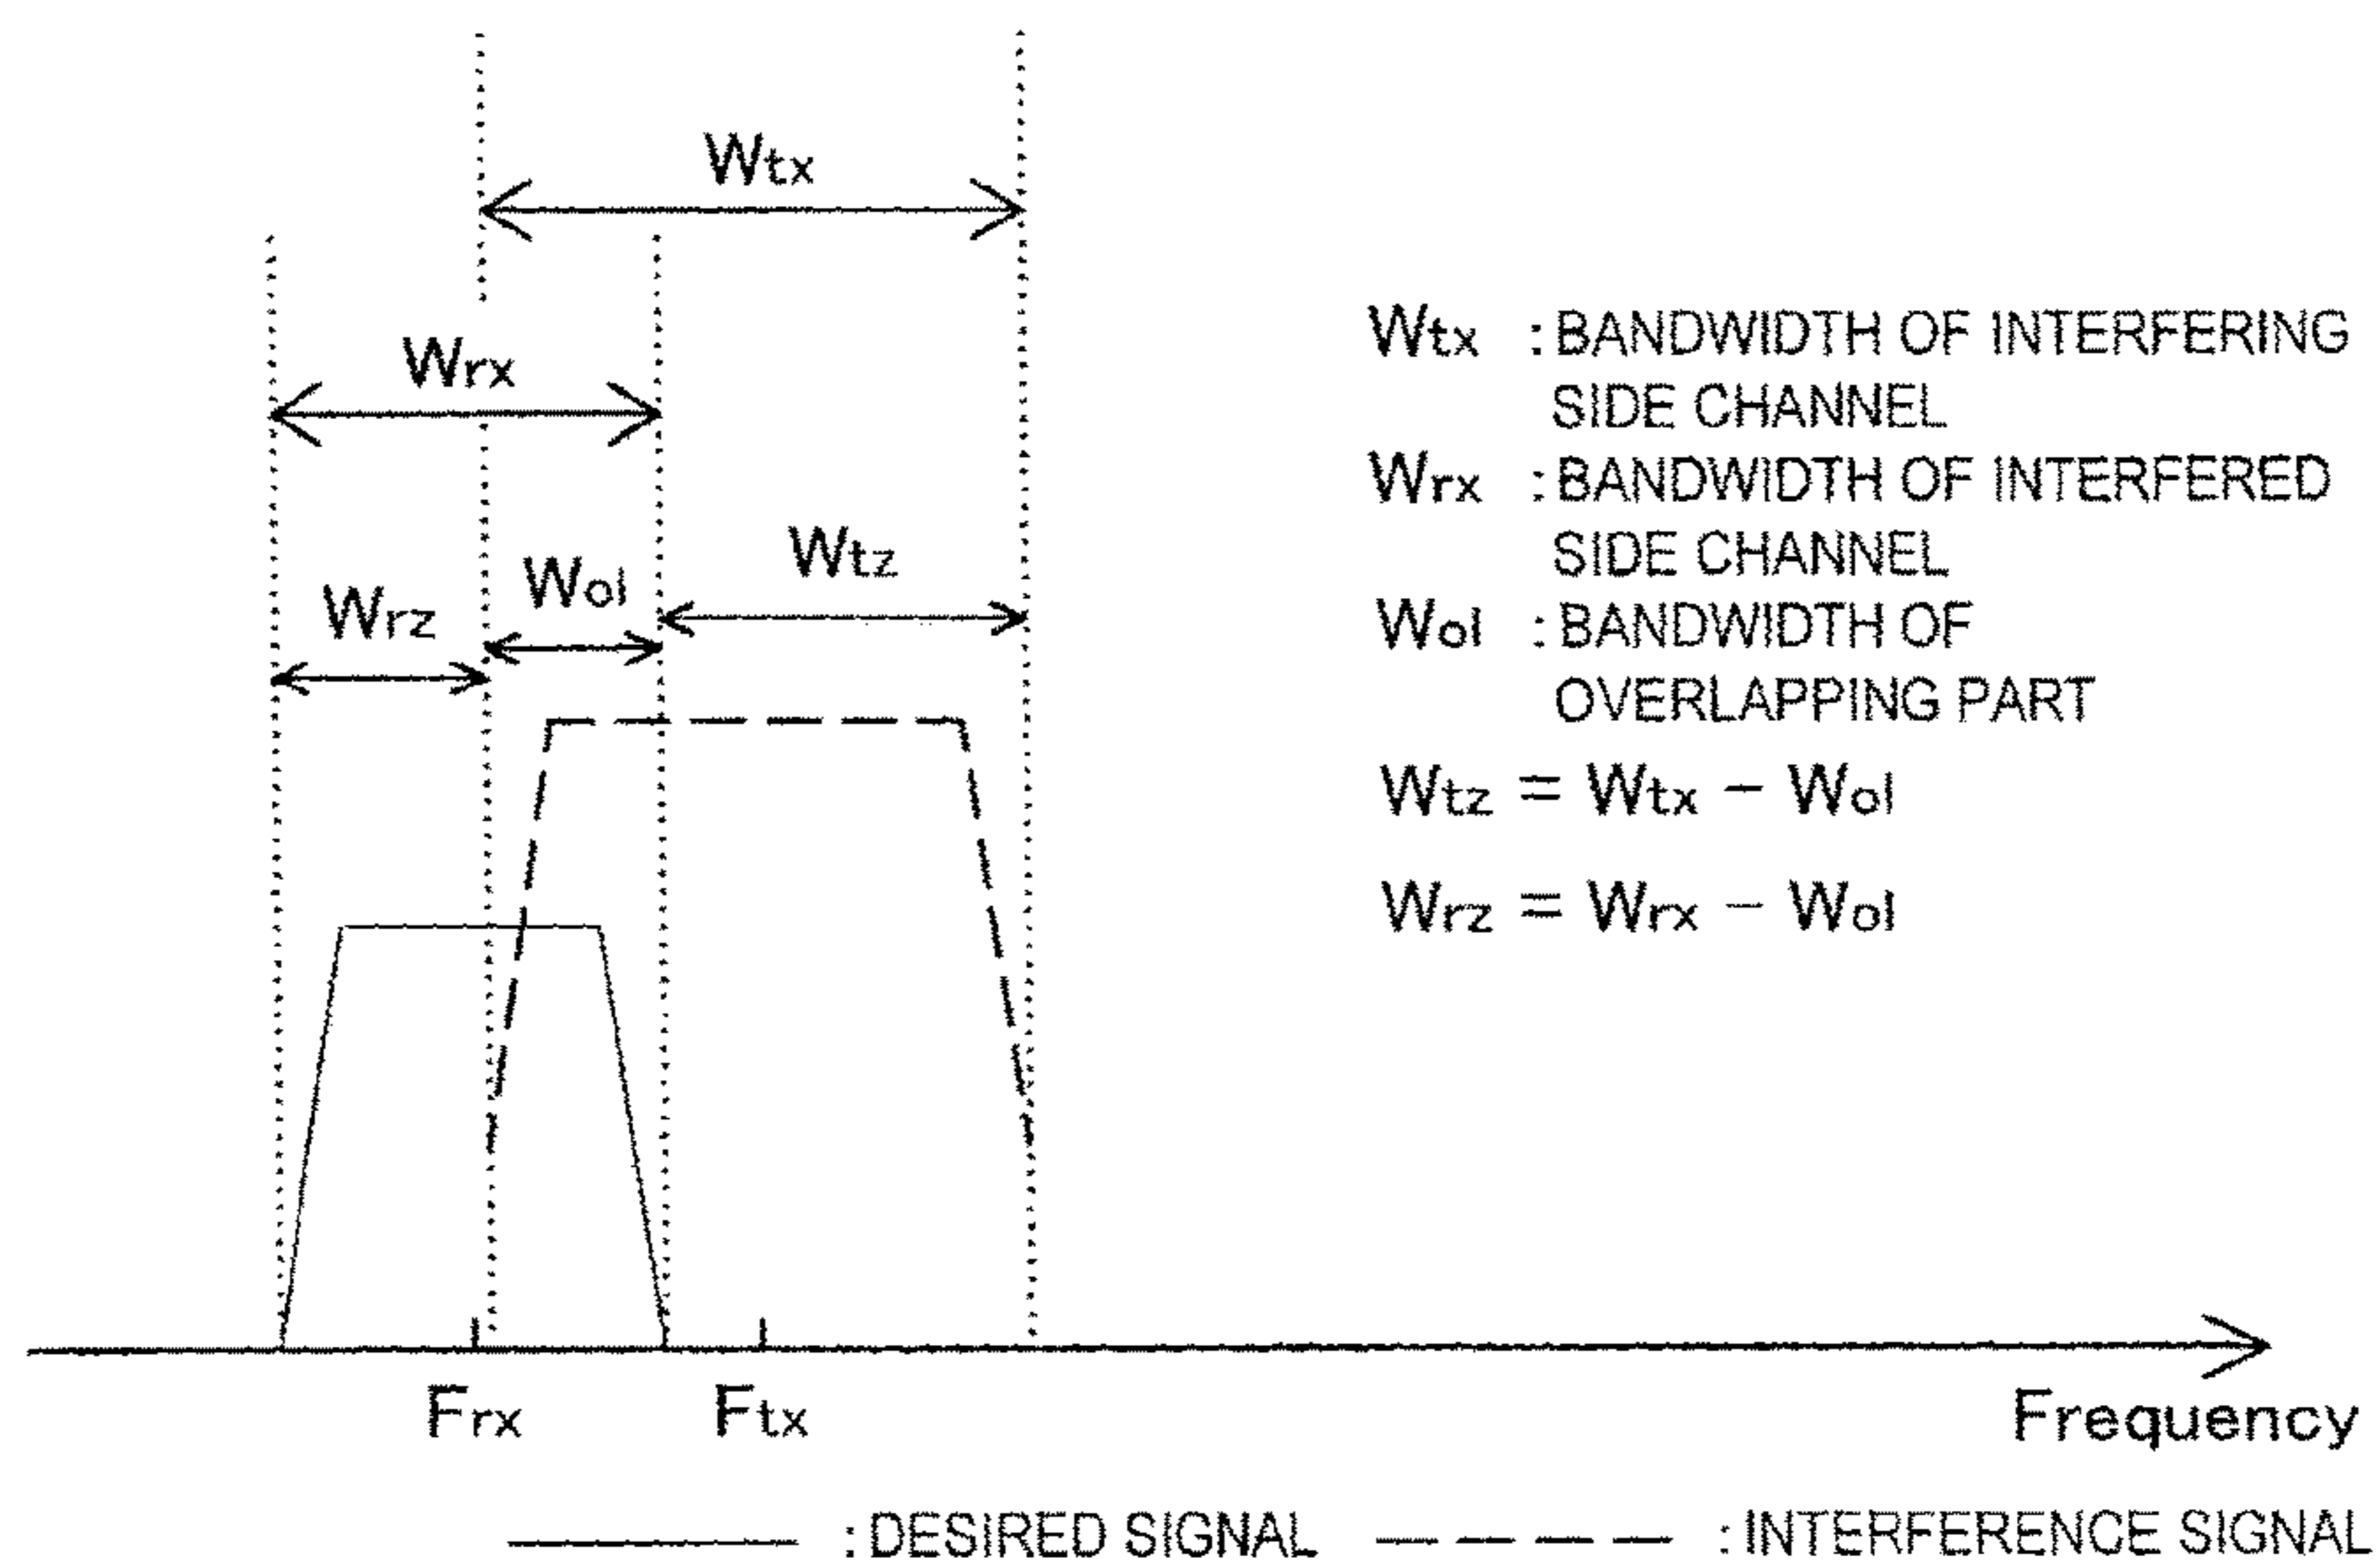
Wtx

Wrx

Wol

Wtz

Wrz

Wtx : BANDWIDTH OF INTERFERING SIDE CHANNEL
Wrx : BANDWIDTH OF INTERFERED SIDE CHANNEL
Wol : BANDWIDTH OF OVERLAPPING PART

Wtz = Wtx − Wol

Wrz = Wrx − Wol

Frx

Ftx

Frequency

: DESIRED SIGNAL

: INTERFERENCE SIGNAL